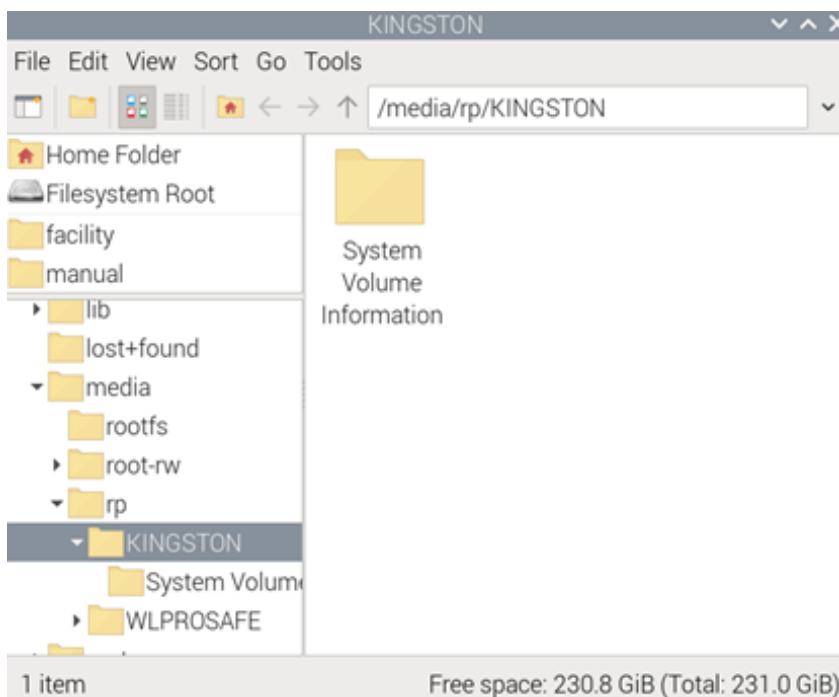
KINGSTON

File Edit View Sort Go Tools

/media/rp/KINGSTON

Home Folder
Filesystem Root
facility
manual
lib
lost+found
media
rootfs
root-rw
rp
KINGSTON
System Volum
WLPROSAFE

System Volume Information

1 item

Free space: 230.8 GiB (Total: 231.0 GiB)